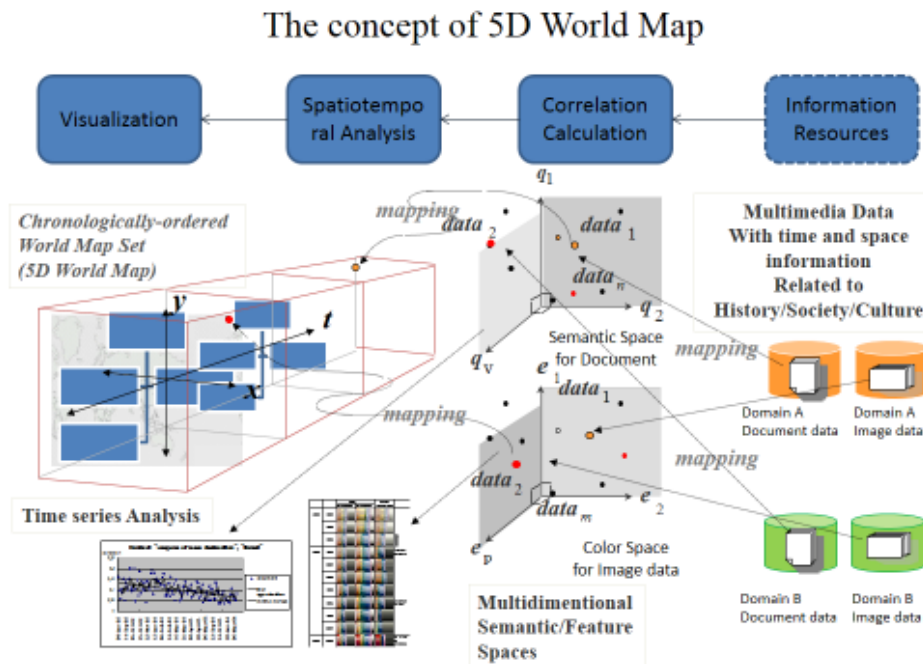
The concept of 5D World Map

Visualization

Spatiotemporal Analysis

Correlation Calculation

Information Resources

Chronologically-ordered World Map Set (5D World Map)

mapping

$q_1$

$data_2$

$data_1$

$data_n$

$q_2$

$q_V$

Semantic Space for Document

Multimedia Data With time and space information Related to History/Society/Culture

mapping

y

t

x

$e_1$

mapping

$data_1$

$data_2$

$data_m$

$e_2$

$e_P$

Color Space for Image data

mapping

Domain A Document data

Domain A Image data

Time series Analysis

Multidimentional Semantic/Feature Spaces

Domain B Document data

Domain B Image data